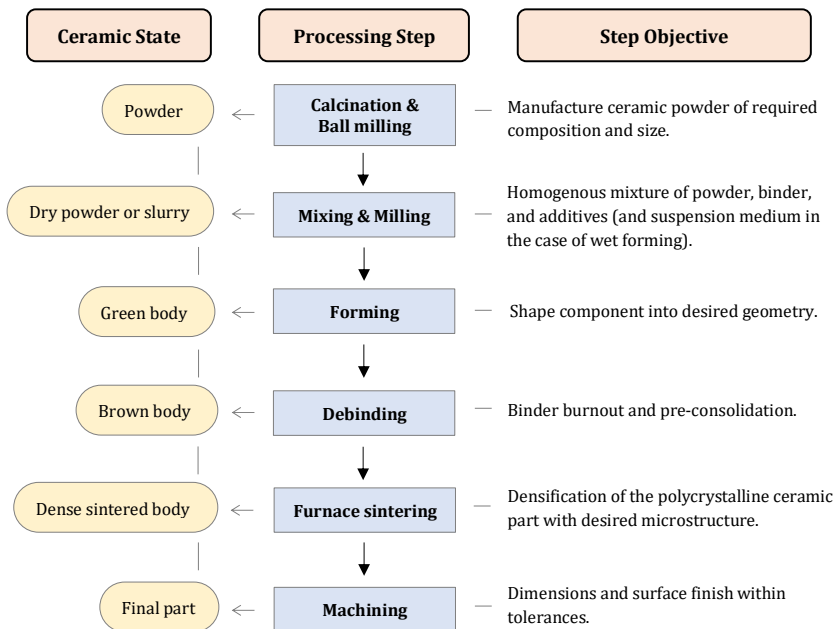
| Ceramic State | Processing Step | Step Objective |
|---|---|---|
| Powder | Calcination & Ball milling | Manufacture ceramic powder of required composition and size. |
| Dry powder or slurry | Mixing & Milling | Homogenous mixture of powder, binder, and additives (and suspension medium in the case of wet forming). |
| Green body | Forming | Shape component into desired geometry. |
| Brown body | Debinding | Binder burnout and pre-consolidation. |
| Dense sintered body | Furnace sintering | Densification of the polycrystalline ceramic part with desired microstructure. |
| Final part | Machining | Dimensions and surface finish within tolerances. |